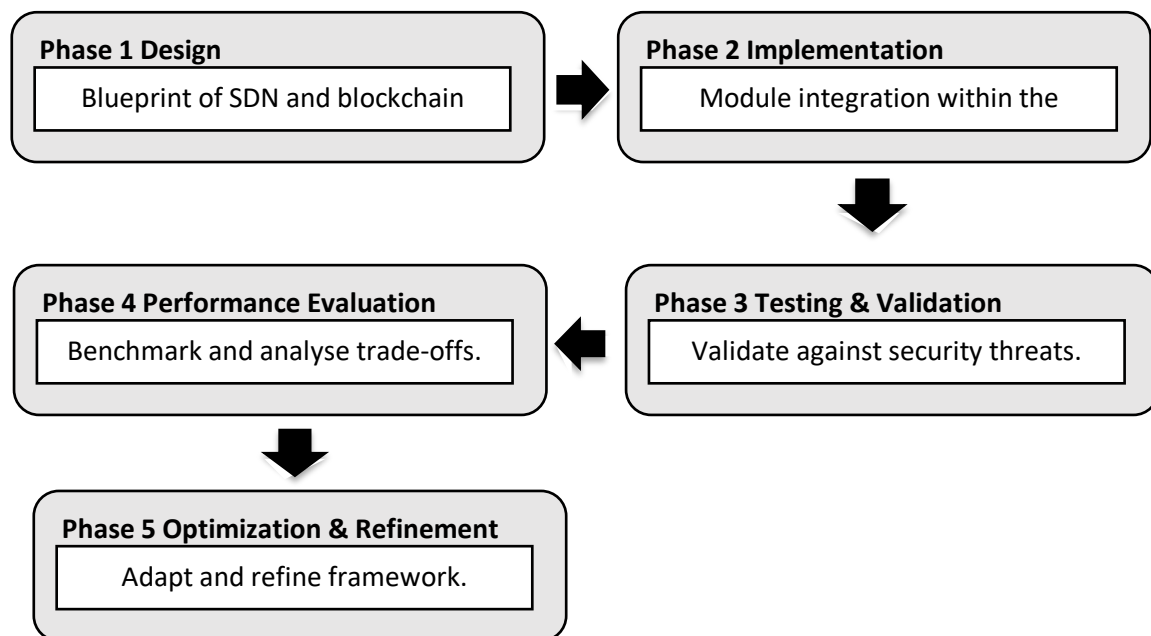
Phase 1 Design
Blueprint of SDN and blockchain

Phase 2 Implementation
Module integration within the

Phase 4 Performance Evaluation
Benchmark and analyse trade-offs.

Phase 3 Testing & Validation
Validate against security threats.

Phase 5 Optimization & Refinement
Adapt and refine framework.